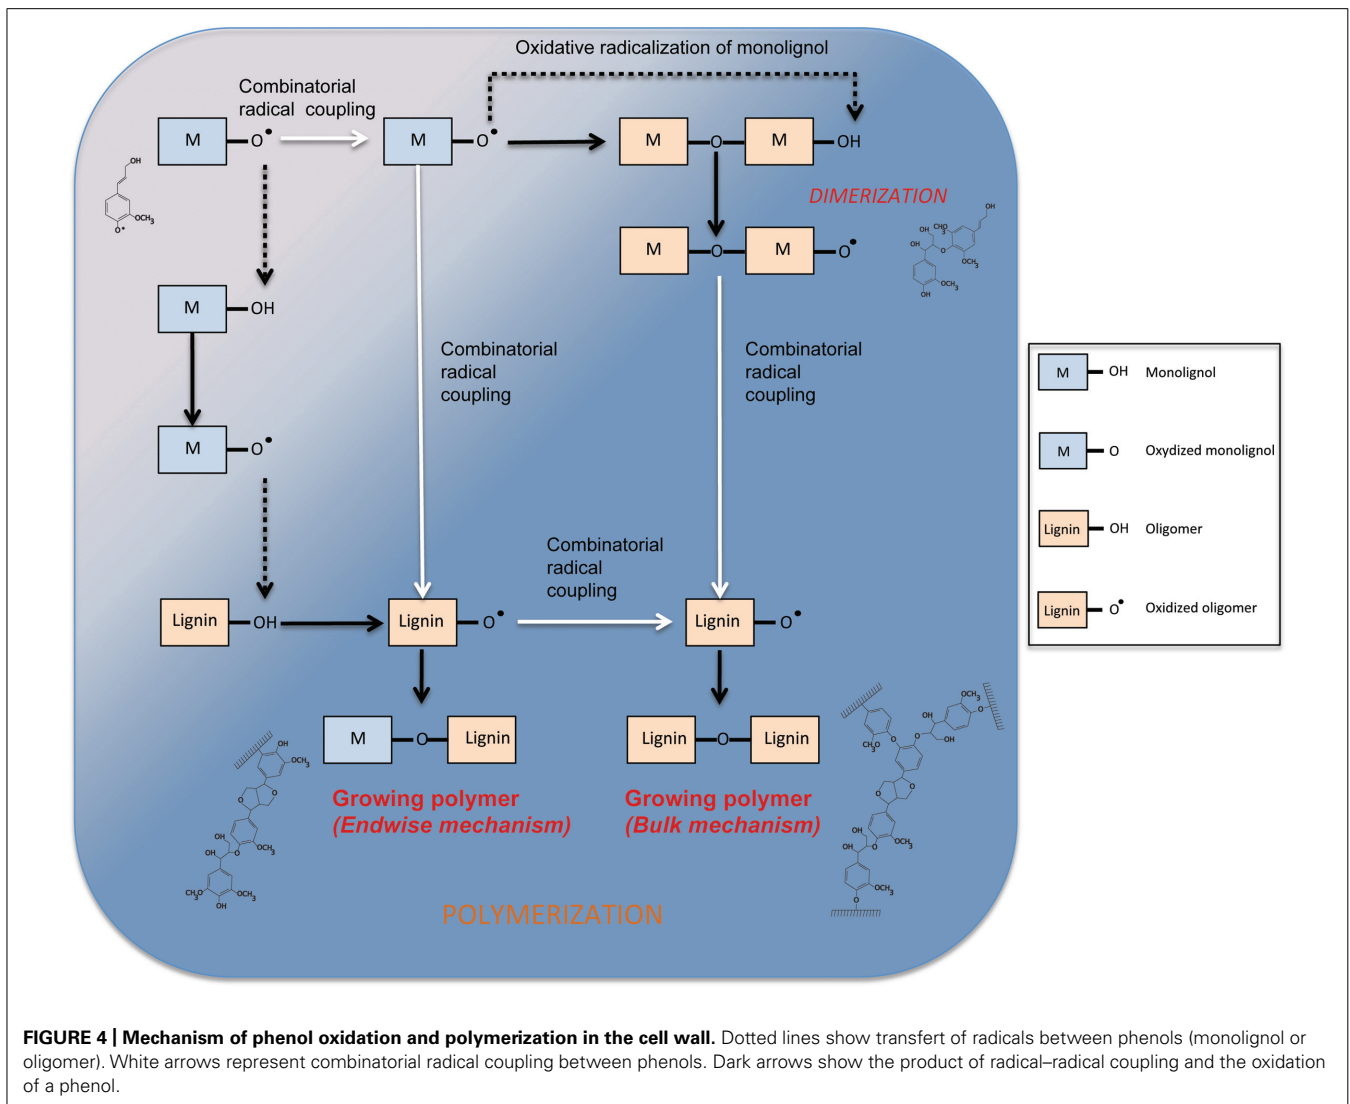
Oxidative radicalization of monolignol

Combinatorial radical coupling

M — O•

M — O•

M — O — M — OH

DIMERIZATION

M — O — M — O•

M — OH

M — O•

Combinatorial radical coupling

Combinatorial radical coupling

Combinatorial radical coupling

Lignin — OH

Lignin — O•

Lignin — O•

M — O — Lignin

Lignin — O — Lignin

Growing polymer (Endwise mechanism)

Growing polymer (Bulk mechanism)

POLYMERIZATION

OH
OCH$_3$
O•

OH
CHO
OCH$_3$

OCH$_3$
CH$_3$O
OH

| | |
|---|---|
| M — OH | Monolignol |
| M — O | Oxydized monolignol |
| Lignin — OH | Oligomer |
| Lignin — O• | Oxidized oligomer |

**FIGURE 4 | Mechanism of phenol oxidation and polymerization in the cell wall.** Dotted lines show transfert of radicals between phenols (monolignol or oligomer). White arrows represent combinatorial radical coupling between phenols. Dark arrows show the product of radical–radical coupling and the oxidation of a phenol.